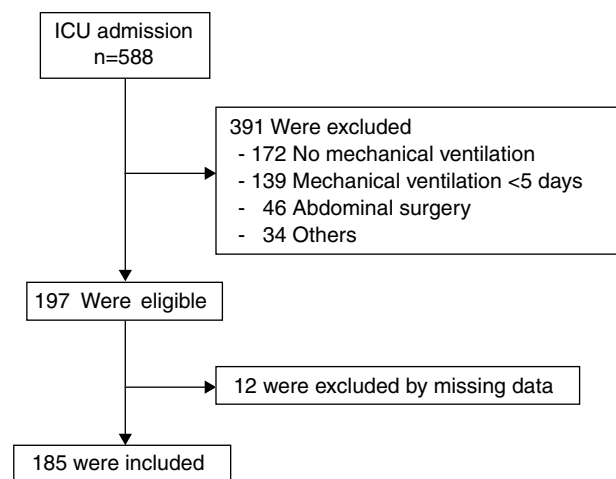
ICU admission
n=588

391 Were excluded
- 172 No mechanical ventilation
- 139 Mechanical ventilation <5 days
- 46 Abdominal surgery
- 34 Others

197 Were eligible

12 were excluded by missing data

185 were included